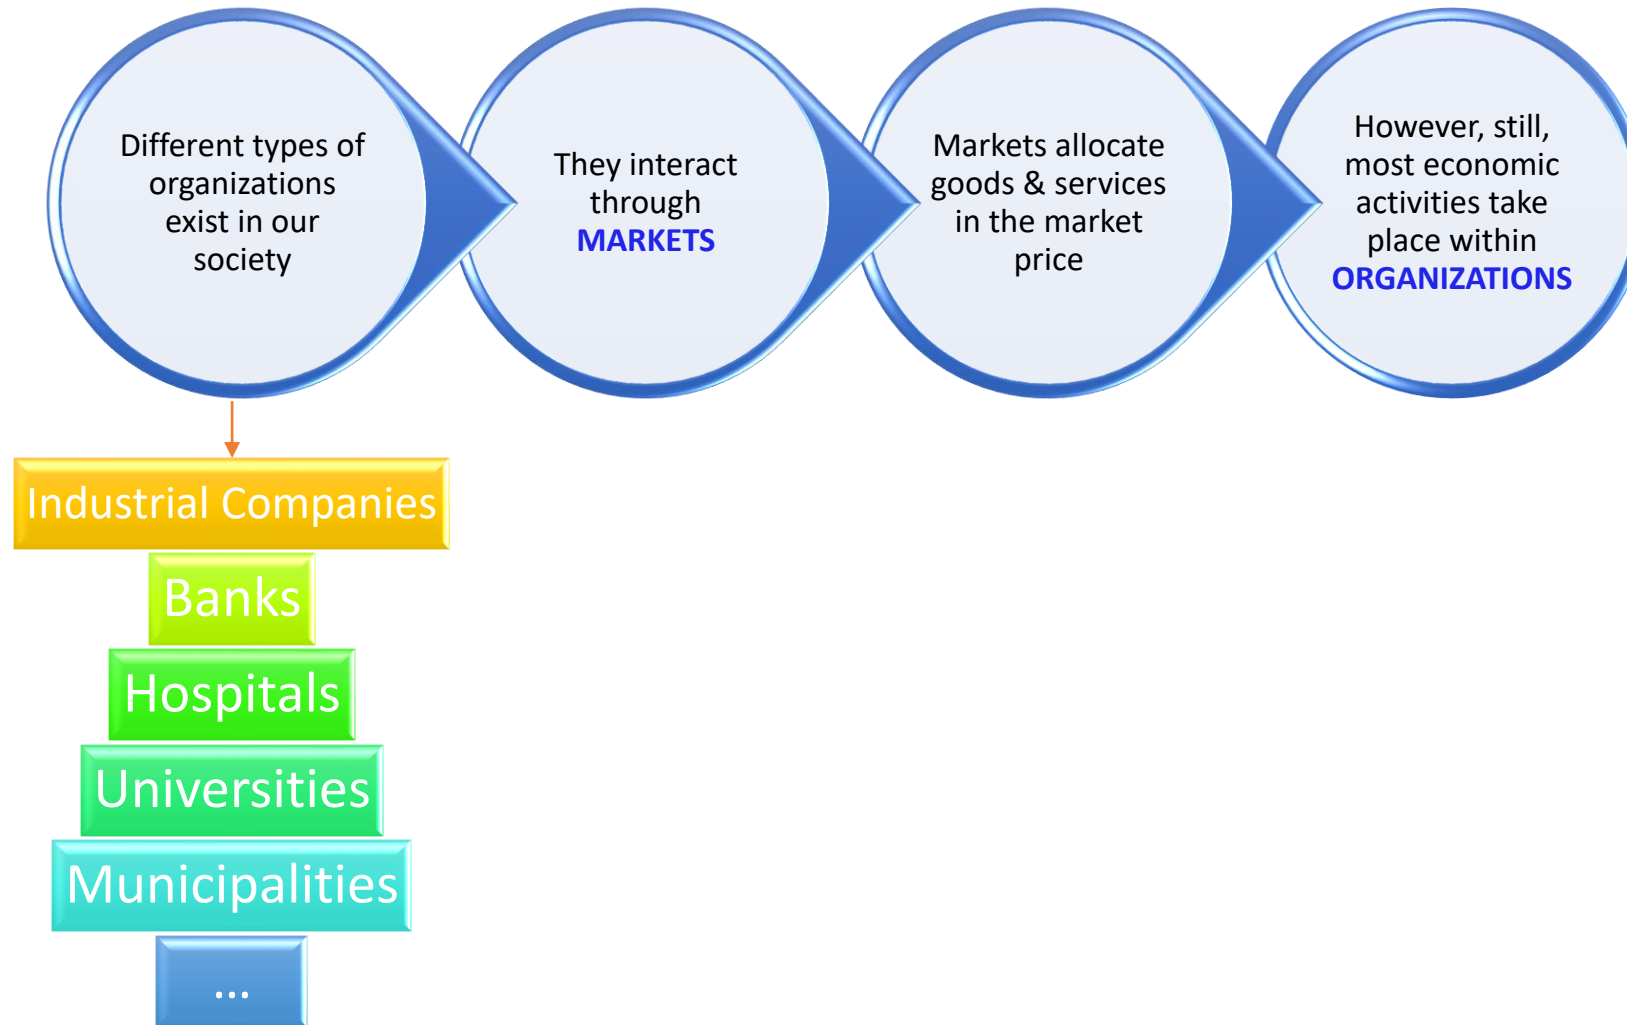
Different types of organizations exist in our society

They interact through MARKETS

Markets allocate goods & services in the market price

However, still, most economic activities take place within ORGANIZATIONS

Industrial Companies

Banks

Hospitals

Universities

Municipalities

...